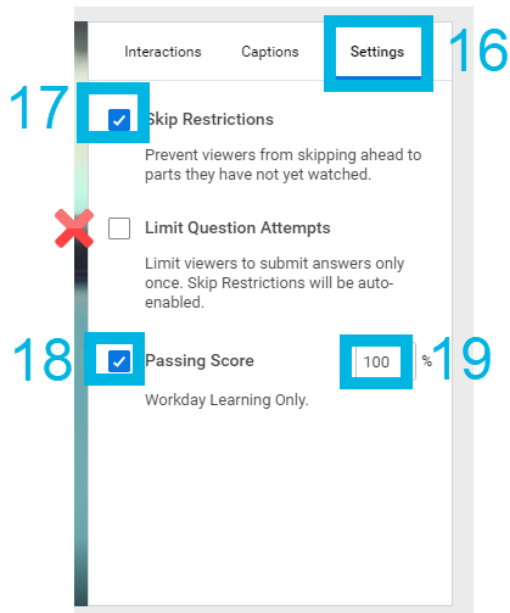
Interactions Captions Settings 16

17 Skip Restrictions

Prevent viewers from skipping ahead to parts they have not yet watched.

Limit Question Attempts

Limit viewers to submit answers only once. Skip Restrictions will be auto-enabled.

18 Passing Score 100 % 19

Workday Learning Only.